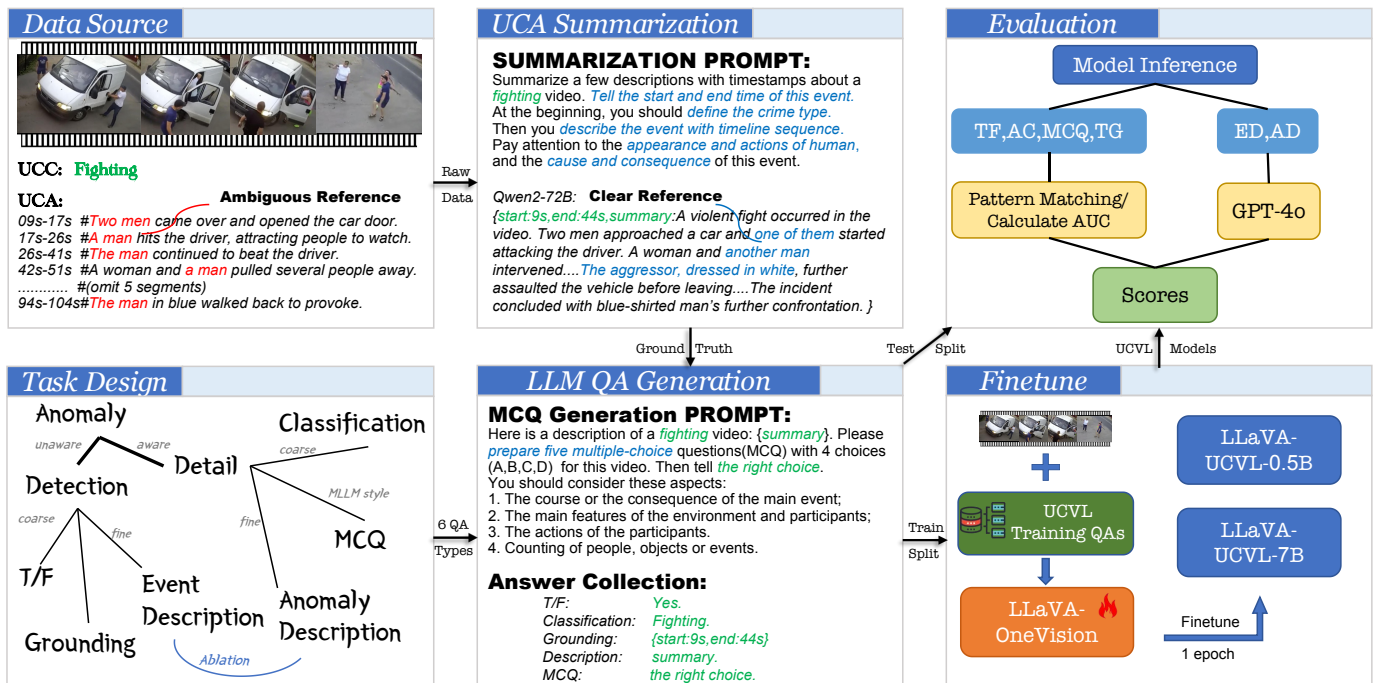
Data Source

UCC: Fighting

UCA: Ambiguous Reference
09s-17s #Two men came over and opened the car door.
17s-26s #A man hits the driver, attracting people to watch.
26s-41s #The man continued to beat the driver.
42s-51s #A woman and a man pulled several people away.
........... #(omit 5 segments)
94s-104s#The man in blue walked back to provoke.

Raw Data

UCA Summarization

SUMMARIZATION PROMPT:
Summarize a few descriptions with timestamps about a fighting video. Tell the start and end time of this event. At the beginning, you should define the crime type. Then you describe the event with timeline sequence. Pay attention to the appearance and actions of human, and the cause and consequence of this event.

Qwen2-72B: Clear Reference
{start:9s,end:44s,summary:A violent fight occurred in the video. Two men approached a car and one of them started attacking the driver. A woman and another man intervened....The aggressor, dressed in white, further assaulted the vehicle before leaving....The incident concluded with blue-shirted man's further confrontation. }

Evaluation

Model Inference

TF,AC,MCQ,TG

ED,AD

Pattern Matching/ Calculate AUC

GPT-4o

Scores

Ground Truth

Test Split

UCVL Models

Task Design

Anomaly
unaware
aware
Detail
Detection
coarse
fine
T/F
Grounding
Event Description
Classification
coarse
MLLM style
fine
MCQ
Anomaly Description
Ablation

6 QA Types

LLM QA Generation

MCQ Generation PROMPT:
Here is a description of a fighting video: {summary}. Please prepare five multiple-choice questions(MCQ) with 4 choices (A,B,C,D) for this video. Then tell the right choice.
You should consider these aspects:
1. The course or the consequence of the main event;
2. The main features of the environment and participants;
3. The actions of the participants.
4. Counting of people, objects or events.

Answer Collection:
T/F: Yes.
Classification: Fighting.
Grounding: {start:9s,end:44s}
Description: summary.
MCQ: the right choice.

Train Split

Finetune

UCVL Training QAs

LLaVA-OneVision

LLaVA-UCVL-0.5B

LLaVA-UCVL-7B

Finetune
1 epoch